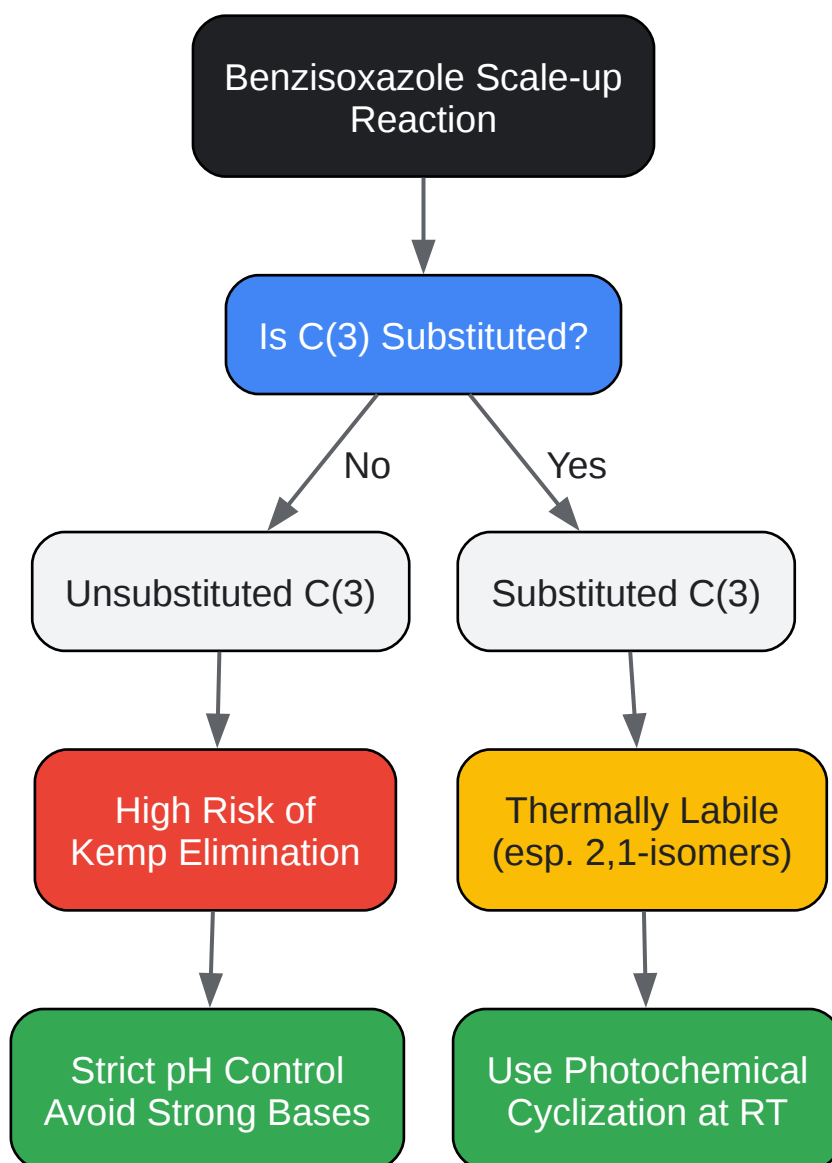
Benzisoxazole Scale-up Reaction

Is C(3) Substituted?

No

Yes

Unsubstituted C(3)

Substituted C(3)

High Risk of Kemp Elimination

Thermally Labile (esp. 2,1-isomers)

Strict pH Control Avoid Strong Bases

Use Photochemical Cyclization at RT